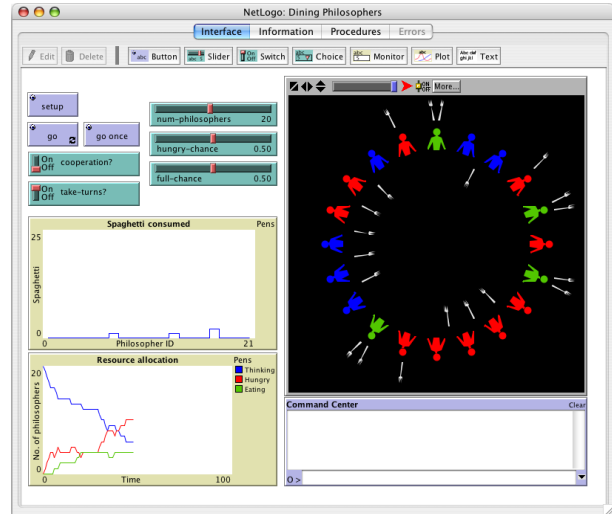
NetLogo: Dining Philosophers

Interface Information Procedures Errors

Edit Delete Button Slider Switch Choice Monitor Plot Text

More...

setup

go

go once

On Off cooperation?

On Off take-turns?

num-philosophers 20

hungry-chance 0.50

full-chance 0.50

Spaghetti consumed

Pens

25

Spaghetti

0

0 Philosopher ID 21

Resource allocation

Pens

Thinking

Hungry

Eating

20

No. of philosophers

0

0 Time 100

Command Center

Clear

O >